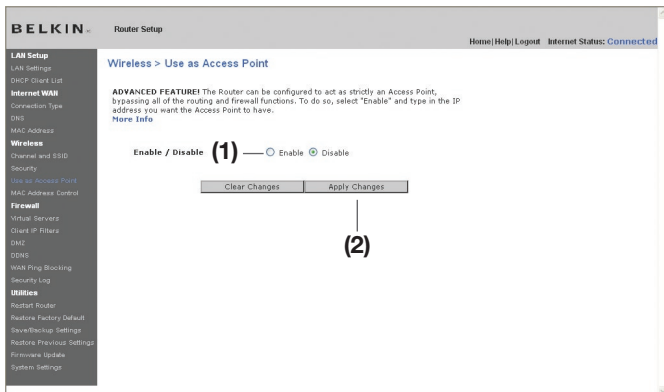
BELKIN.

Router Setup

Home | Help | Logout   Internet Status: Connected

LAN Setup
LAN Settings
DHCP Client List
Internet WAN
Connection Type
DNS
MAC Address
Wireless
Channel and SSID
Security
Use as Access Point
MAC Address Control
Firewall
Virtual Servers
Client IP Filters
DMZ
DDNS
WAN Ping Blocking
Security Log
Utilities
Restart Router
Restore Factory Default
Save/Backup Settings
Restore Previous Settings
Firmware Update
System Settings

Wireless > Use as Access Point

ADVANCED FEATURE! The Router can be configured to act as strictly an Access Point, bypassing all of the routing and firewall functions. To do so, select "Enable" and type in the IP address you want the Access Point to have.
More Info

Enable / Disable (1) Enable Disable

Clear Changes   Apply Changes

(2)